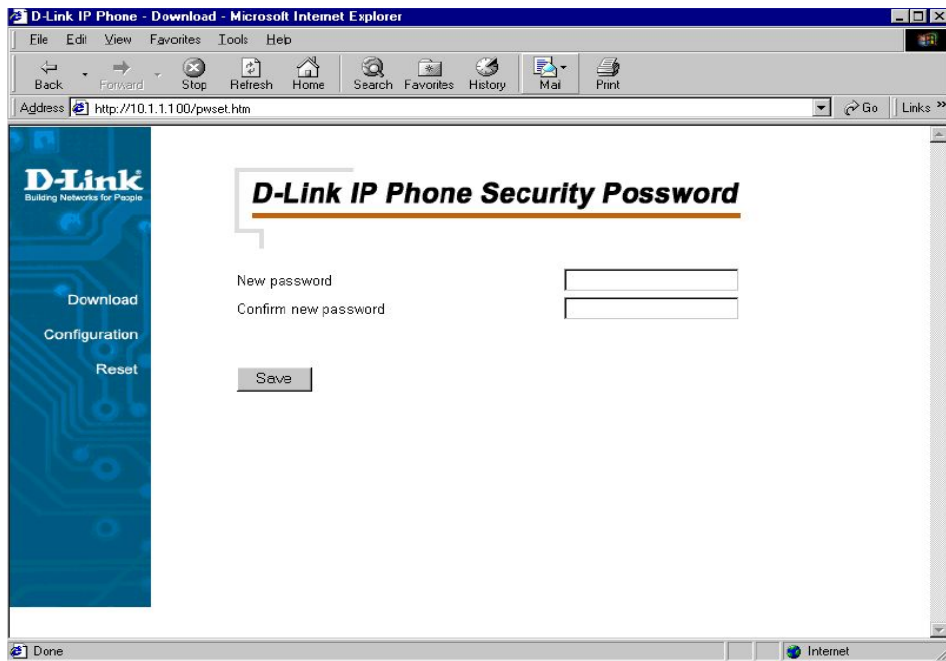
D-Link IP Phone - Download - Microsoft Internet Explorer

File Edit View Favorites Tools Help

Back Forward Stop Refresh Home Search Favorites History Mail Print

Address http://10.1.1.100/pwset.htm

Go Links »

D-Link
Building Networks for People

Download
Configuration
Reset

D-Link IP Phone Security Password

New password
Confirm new password

Save

Done

Internet